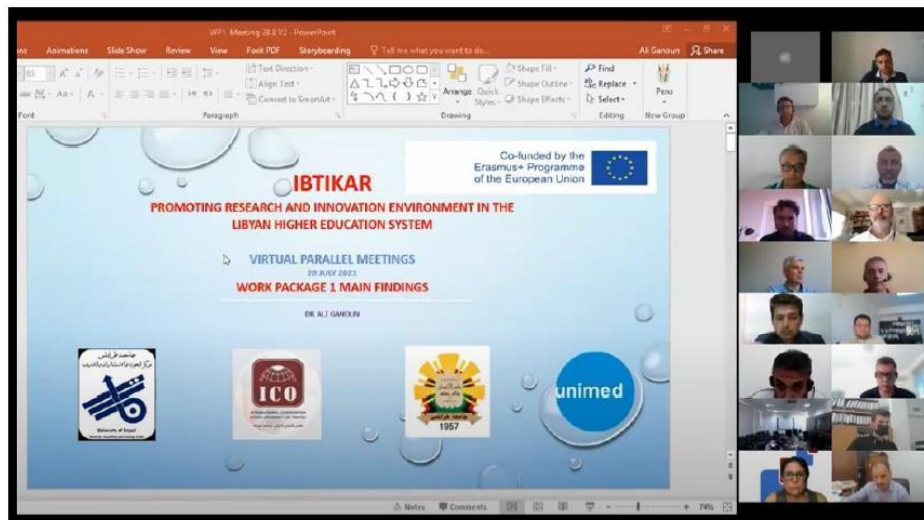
WP1 Meeting 28 8 V2 - PowerPoint

Animations Slide Show Review View Foxit PDF Storyboarding Tell me what you want to do... Ali Ganoun Share

Font Paragraph Text Direction Align Text Convert to SmartArt Drawing Arrange Quick Styles Shape Fill Shape Outline Shape Effects Find Replace Select Editing Pens New Group

Co-funded by the Erasmus+ Programme of the European Union

IBTIKAR

PROMOTING RESEARCH AND INNOVATION ENVIRONMENT IN THE LIBYAN HIGHER EDUCATION SYSTEM

VIRTUAL PARALLEL MEETINGS

28 JULY 2021

WORK PACKAGE 1 MAIN FINDINGS

DR. ALI GANOUN

جامعة طرابلس

University of Tripoli

ICO

1957

unimed

Notes Comments 74%